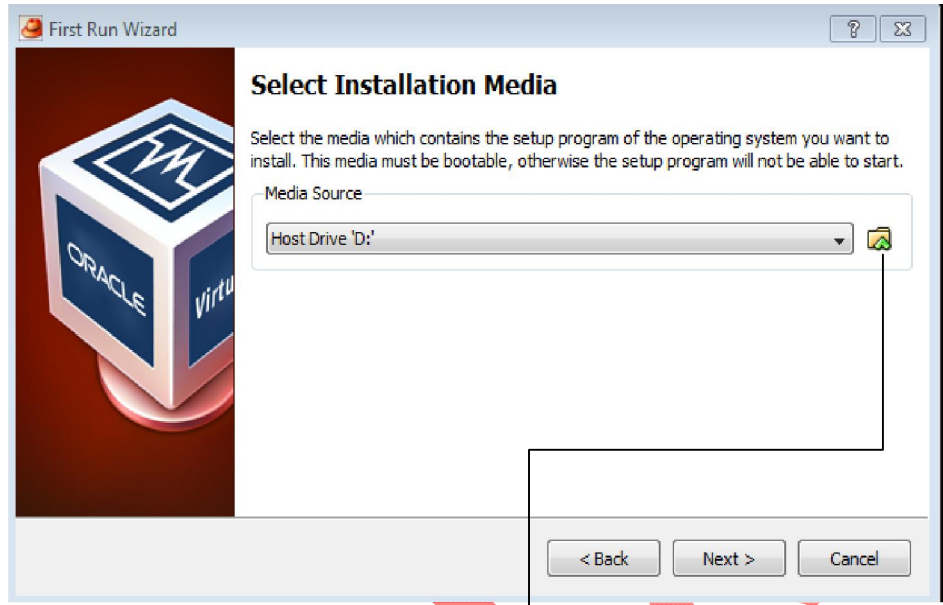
First Run Wizard

?

Select Installation Media

Select the media which contains the setup program of the operating system you want to install. This media must be bootable, otherwise the setup program will not be able to start.

Media Source

Host Drive 'D:'

ORACLE

Virtu

< Back

Next >

Cancel